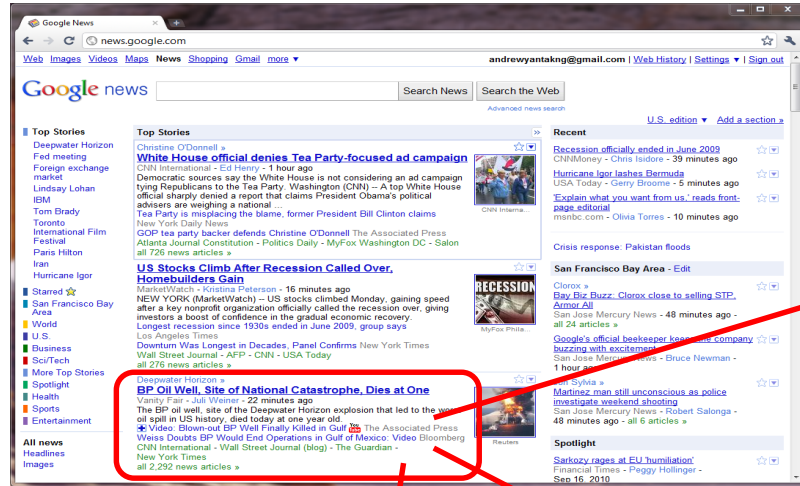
Google News

news.google.com

Web Images Videos Maps News Shopping Gmail more ▾

andrewyantakng@gmail.com | Web History | Settings ▾ | Sign out

Google news

Search News Search the Web

Advanced news search

U.S. edition ▾ Add a section »

Top Stories
Deepwater Horizon
Fed meeting
Foreign exchange market
Lindsay Lohan
IBM
Tom Brady
Toronto International Film Festival
Paris Hilton
Iran
Hurricane Igor

Starred
San Francisco Bay Area
World
U.S.
Business
Sci/Tech
More Top Stories
Spotlight
Health
Sports
Entertainment

All news
Headlines
Images

Top Stories

Christine O'Donnell »
White House official denies Tea Party-focused ad campaign
CNN International - Ed Henry - 1 hour ago
Democratic sources say the White House is not considering an ad campaign tying Republicans to the Tea Party. Washington (CNN) -- A top White House official sharply denied a report that claims President Obama's political advisers are weighing a national ...
Tea Party is misplacing the blame, former President Bill Clinton claims
New York Daily News
GOP tea party backer defends Christine O'Donnell The Associated Press
Atlanta Journal Constitution - Politics Daily - MyFox Washington DC - Salon
all 726 news articles »

CNN Interna...

US Stocks Climb After Recession Called Over, Homebuilders Gain
MarketWatch - Kristina Peterson - 16 minutes ago
NEW YORK (MarketWatch) -- US stocks climbed Monday, gaining speed after a key nonprofit organization officially called the recession over, giving investors a boost of confidence in the gradual economic recovery.
Longest recession since 1930s ended in June 2009, group says
Los Angeles Times
Downturn Was Longest in Decades, Panel Confirms New York Times
Wall Street Journal - AFP - CNN - USA Today
all 276 news articles »

RECESSION
MyFox Phila...

Deepwater Horizon »
BP Oil Well, Site of National Catastrophe, Dies at One
Vanity Fair - Juli Weiner - 22 minutes ago
The BP oil well, site of the Deepwater Horizon explosion that led to the worst oil spill in US history, died today at one year old.
Video: Blown-out BP Well Finally Killed in Gulf The Associated Press
Weiss Doubts BP Would End Operations in Gulf of Mexico: Video Bloomberg
CNN International - Wall Street Journal (blog) - The Guardian - New York Times
all 2,292 news articles »

Reuters

Recent
Recession officially ended in June 2009
CNNMoney - Chris Isidore - 39 minutes ago
Hurricane Igor lashes Bermuda
USA Today - Gerry Broome - 5 minutes ago
'Explain what you want from us,' reads front-page editorial
msnbc.com - Olivia Torres - 11 minutes ago

Crisis response: Pakistan floods

San Francisco Bay Area - Edit
Clorox »
Bay Biz Buzz: Clorox close to selling STP, Armor All
San Jose Mercury News - 48 minutes ago -
all 24 articles »
Google's official beekeeper keeps the company buzzing with excitement
San Jose Mercury News - Bruce Newman -
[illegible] Sylvia »
Martinez man still unconscious as police investigate weekend shooting
San Jose Mercury News - Robert Salonga -
48 minutes ago - all 6 articles »

Spotlight
Sarkozy rages at EU 'humiliation'
Financial Times - Peggy Hollinger -
Sep 16, 2010